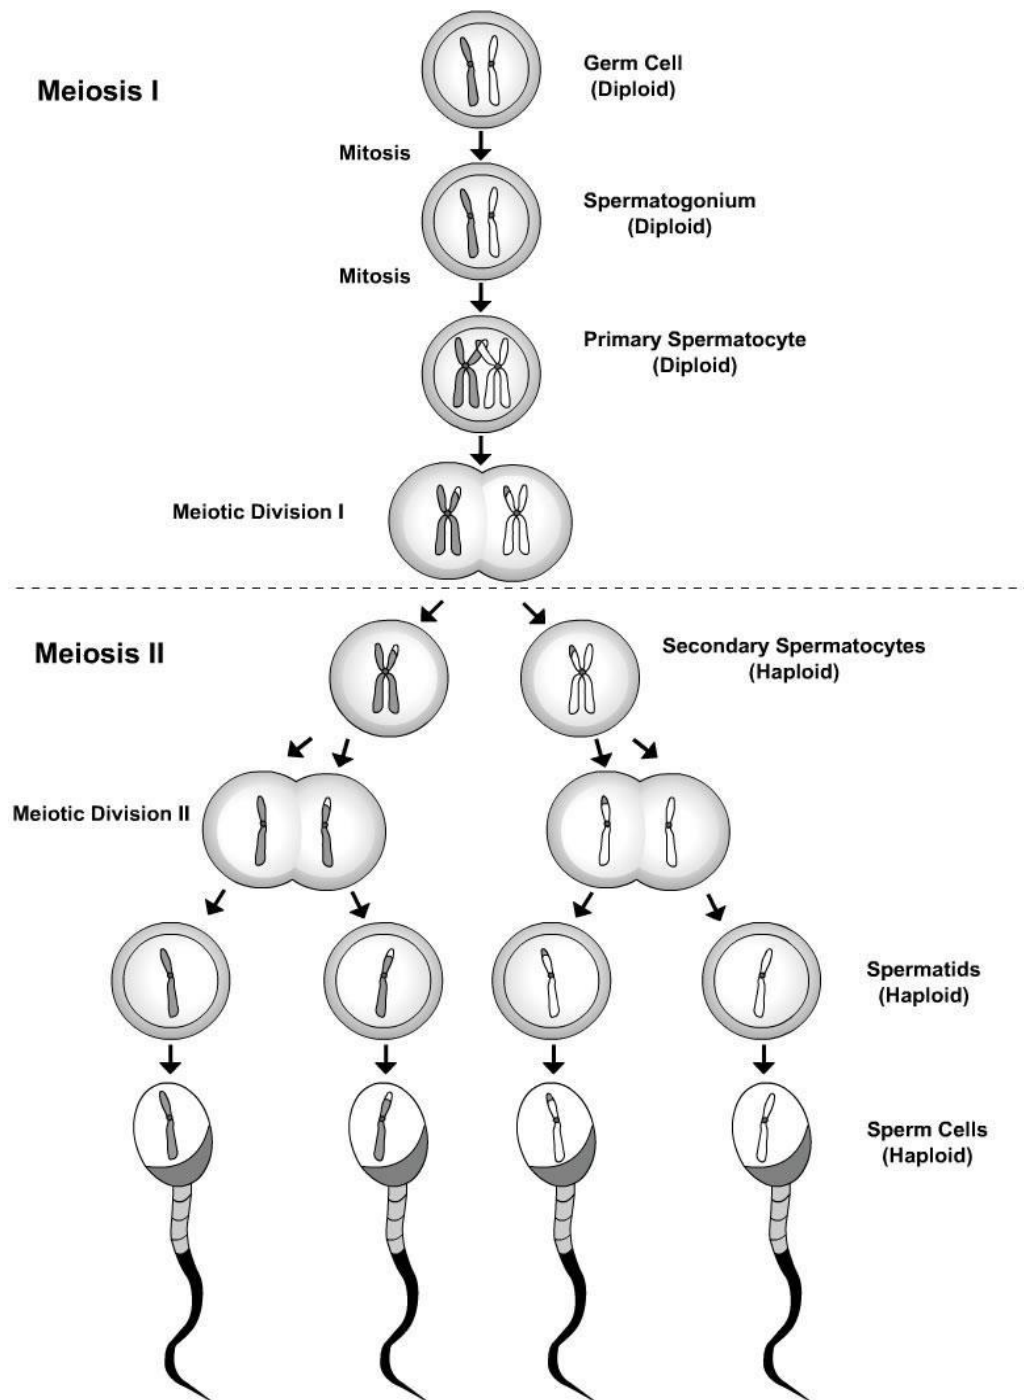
Meiosis I

Germ Cell
(Diploid)

Mitosis

Spermatogonium
(Diploid)

Mitosis

Primary Spermatocyte
(Diploid)

Meiotic Division I

Meiosis II

Secondary Spermatocytes
(Haploid)

Meiotic Division II

Spermatids
(Haploid)

Sperm Cells
(Haploid)